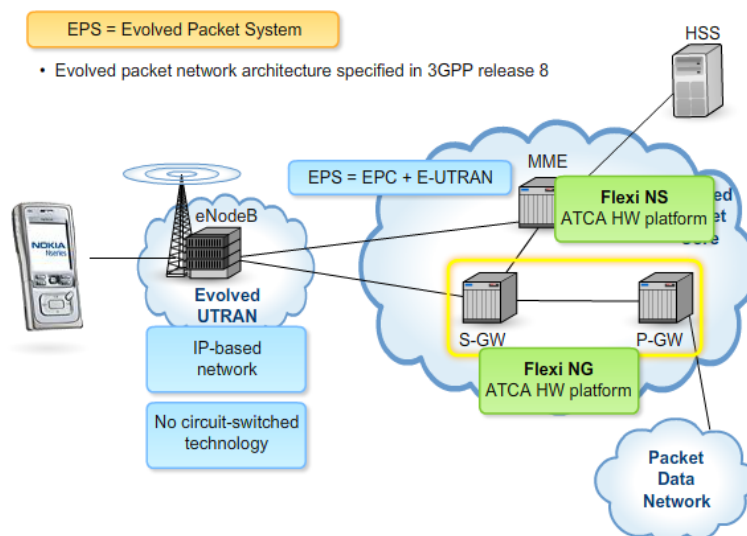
EPS = Evolved Packet System

• Evolved packet network architecture specified in 3GPP release 8

HSS

MME

EPS = EPC + E-UTRAN

Flexi NS
ATCA HW platform

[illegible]ed
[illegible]et
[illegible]ore

NOKIA
Nseries

eNodeB

Evolved
UTRAN

IP-based
network

No circuit-switched
technology

S-GW

P-GW

Flexi NG
ATCA HW platform

Packet
Data
Network